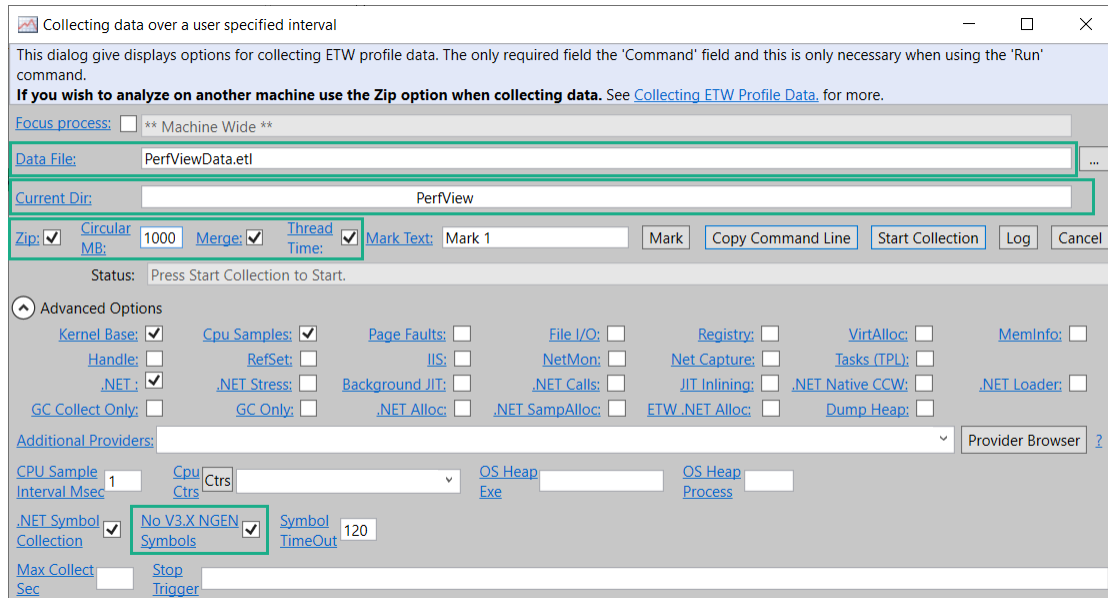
Collecting data over a user specified interval

This dialog give displays options for collecting ETW profile data. The only required field the 'Command' field and this is only necessary when using the 'Run' command.
**If you wish to analyze on another machine use the Zip option when collecting data.** See Collecting ETW Profile Data. for more.

Focus process: ** Machine Wide **

Data File: PerfViewData.etl ...

Current Dir: PerfView

Zip: Circular MB: 1000 Merge: Thread Time: Mark Text: Mark 1 Mark Copy Command Line Start Collection Log Cancel

Status: Press Start Collection to Start.

Advanced Options

Kernel Base: Cpu Samples: Page Faults: File I/O: Registry: VirtAlloc: MemInfo:
Handle: RefSet: IIS: NetMon: Net Capture: Tasks (TPL):
.NET : .NET Stress: Background JIT: .NET Calls: JIT Inlining: .NET Native CCW: .NET Loader:
GC Collect Only: GC Only: .NET Alloc: .NET SampAlloc: ETW .NET Alloc: Dump Heap:

Additional Providers: Provider Browser ?

CPU Sample Interval Msec 1 Cpu Ctrs Ctrs OS Heap Exe OS Heap Process

.NET Symbol Collection No V3.X NGEN Symbols Symbol TimeOut 120

Max Collect Sec Stop Trigger